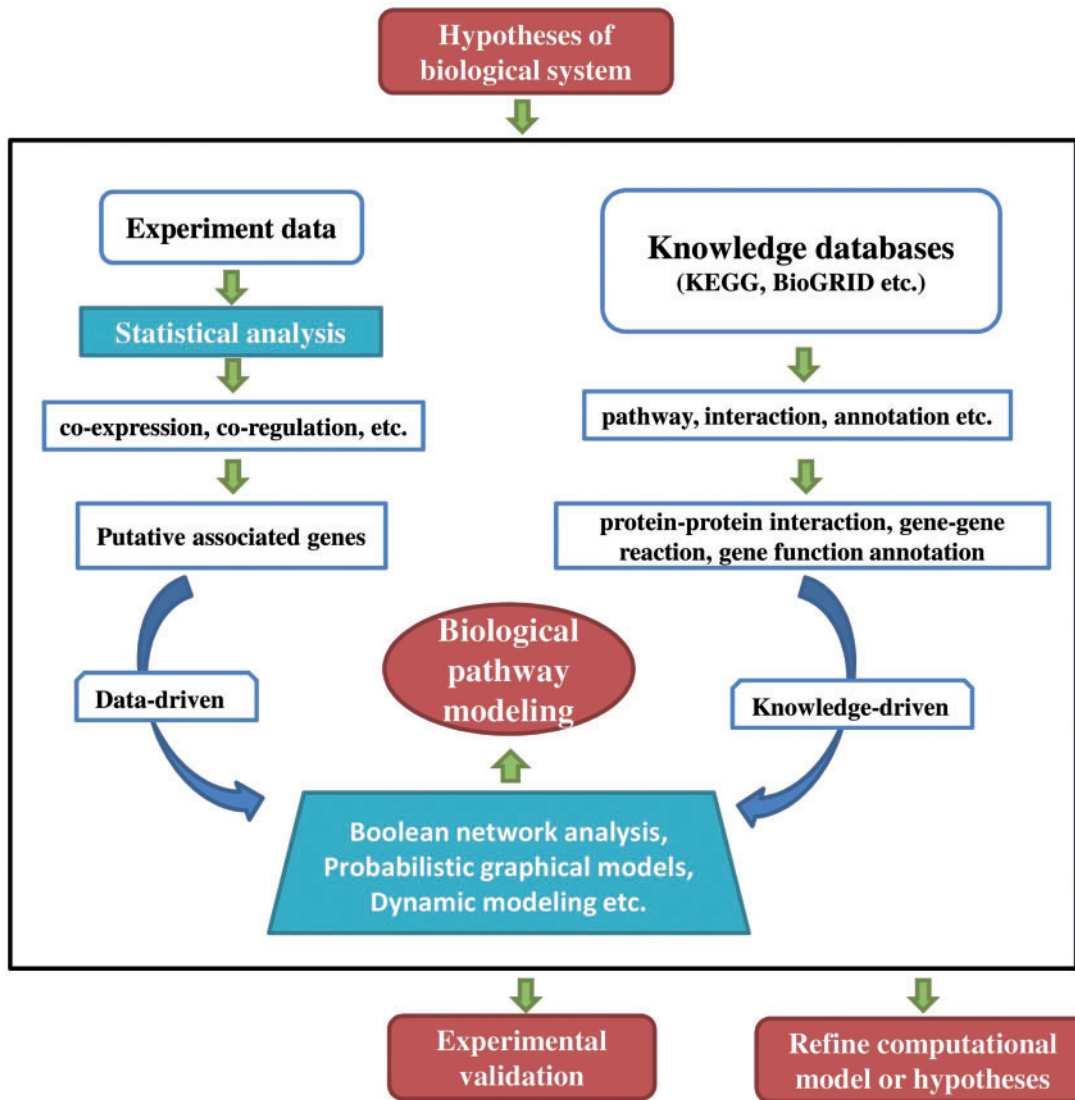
Hypotheses of biological system

Experiment data

Statistical analysis

co-expression, co-regulation, etc.

Putative associated genes

Knowledge databases
(KEGG, BioGRID etc.)

pathway, interaction, annotation etc.

protein-protein interaction, gene-gene reaction, gene function annotation

Data-driven

Biological pathway modeling

Knowledge-driven

Boolean network analysis, Probabilistic graphical models, Dynamic modeling etc.

Experimental validation

Refine computational model or hypotheses